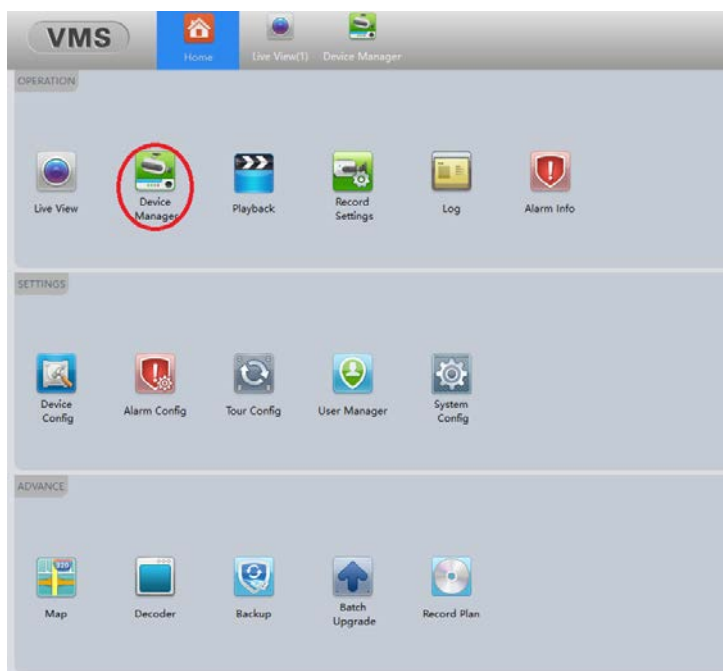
VMS

Home

Live View(1)

Device Manager

OPERATION

Live View

Device Manager

Playback

Record Settings

Log

Alarm Info

SETTINGS

Device Config

Alarm Config

Tour Config

User Manager

System Config

ADVANCE

Map

Decoder

Backup

Batch Upgrade

Record Plan